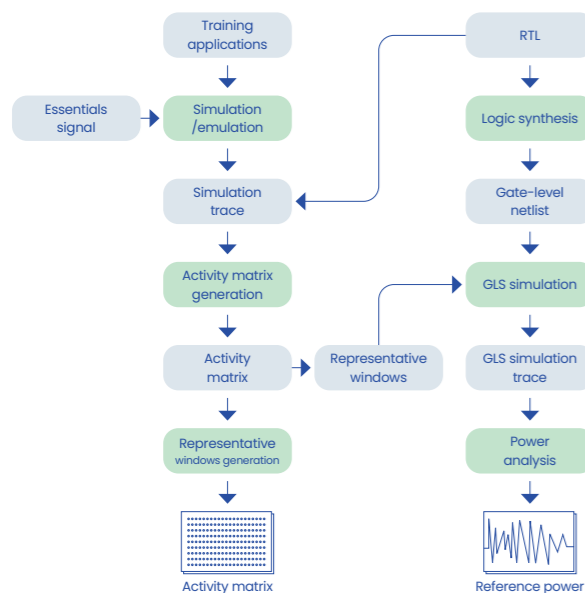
Training applications

Essentials signal

Simulation /emulation

Simulation trace

Activity matrix generation

Activity matrix

Representative windows

Representative windows generation

Activity matrix

RTL

Logic synthesis

Gate-level netlist

GLS simulation

GLS simulation trace

Power analysis

Reference power